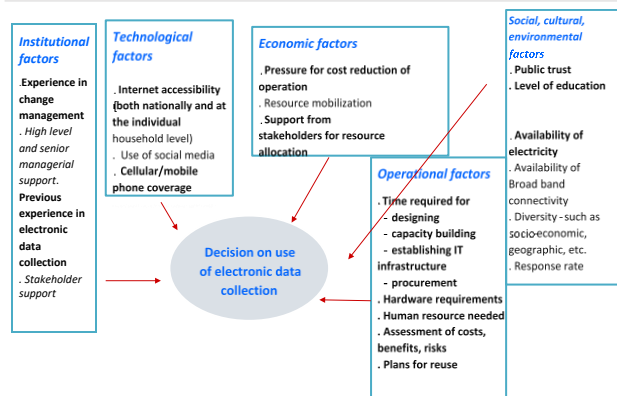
Institutional factors

.Experience in change management
. High level and senior managerial support.
Previous experience in electronic data collection
. Stakeholder support

Technological factors

. Internet accessibility (both nationally and at the individual household level)
. Use of social media
. Cellular/mobile phone coverage

Economic factors

. Pressure for cost reduction of operation
. Resource mobilization
. Support from stakeholders for resource allocation

Social, cultural, environmental factors

. Public trust
. Level of education

. Availability of electricity
. Availability of Broad band connectivity
. Diversity - such as socio-economic, geographic, etc.
. Response rate

Operational factors

. Time required for
- designing
- capacity building
- establishing IT infrastructure
- procurement
. Hardware requirements
. Human resource needed
. Assessment of costs, benefits, risks
. Plans for reuse

Decision on use of electronic data collection